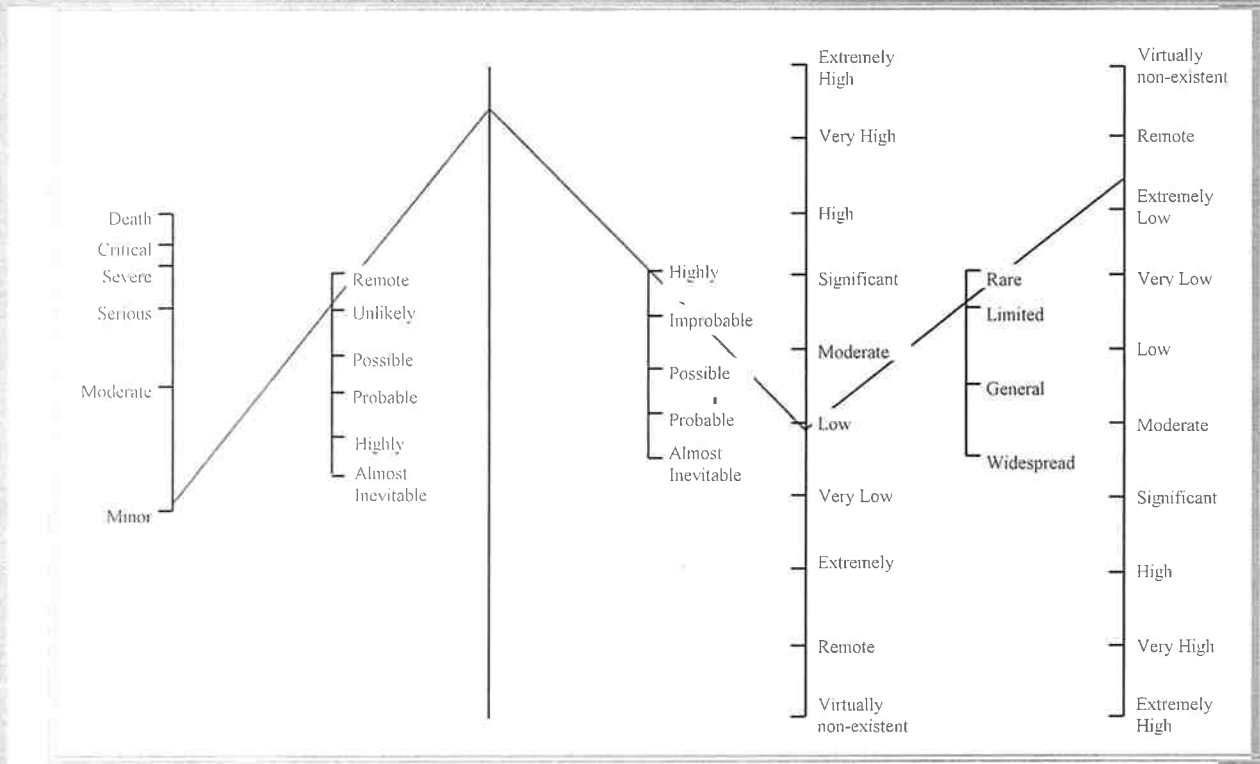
Death
Critical
Severe
Serious
Moderate
Minor

Remote
Unlikely
Possible
Probable
Highly
Almost Inevitable

Highly
Improbable
Possible
Probable
Almost Inevitable

Extremely High
Very High
High
Significant
Moderate
Low
Very Low
Extremely
Remote
Virtually non-existent

Rare
Limited
General
Widespread

Virtually non-existent
Remote
Extremely Low
Very Low
Low
Moderate
Significant
High
Very High
Extremely High